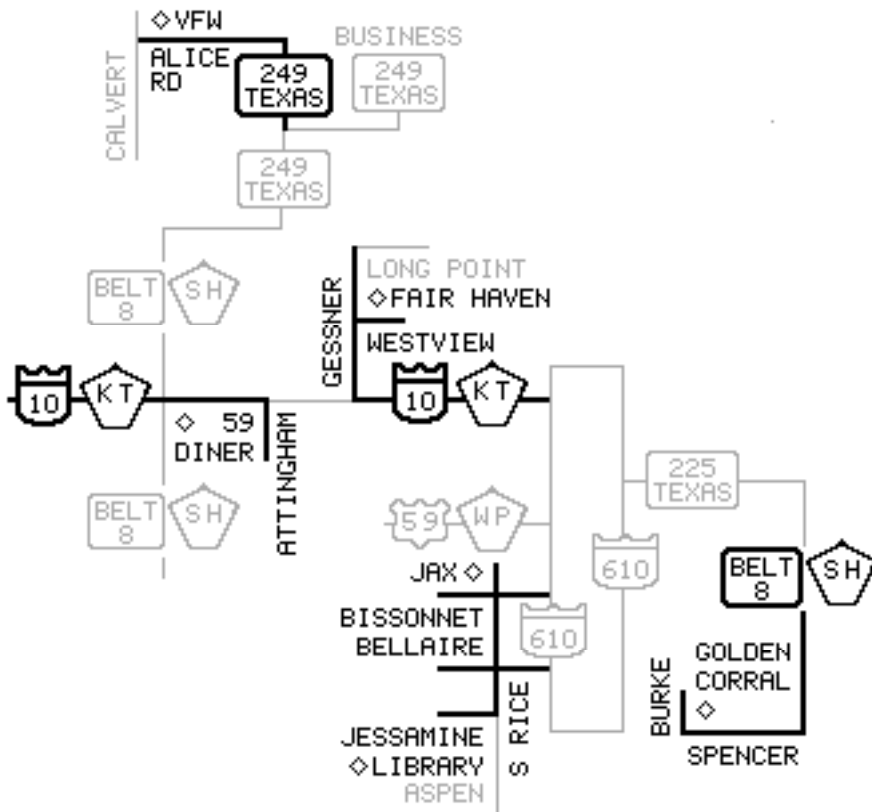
◇VFW
CALVERT
ALICE RD
249 TEXAS
BUSINESS
249 TEXAS
249 TEXAS
BELT 8
SH
LONG POINT
◇FAIR HAVEN
GESSNER
WESTVIEW
10
KT
10
KT
◇ 59 DINER
ATTINGHAM
BELT 8
SH
225 TEXAS
59
WP
610
BELT 8
SH
JAX ◇
BISSONNET
BELLAIRE
610
GOLDEN CORRAL
◇
BURKE
S RICE
JESSAMINE
◇LIBRARY
ASPEN
SPENCER